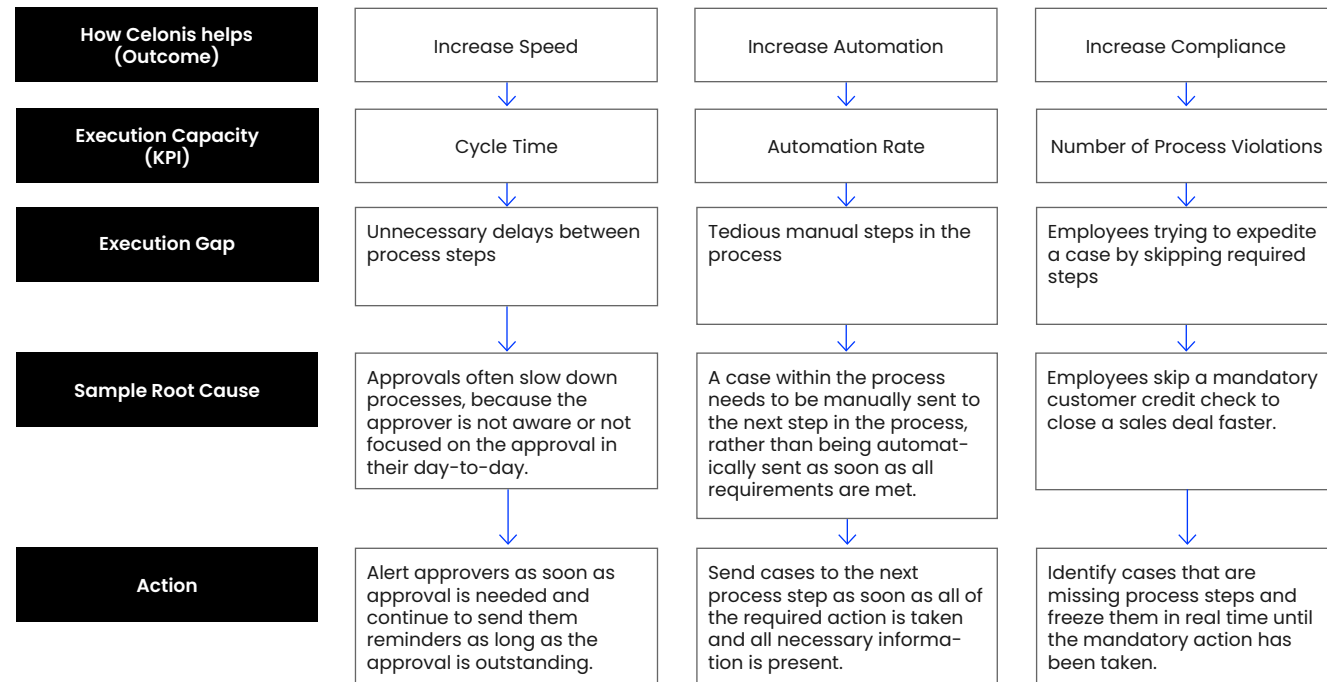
How Celonis helps (Outcome)

Increase Speed

Increase Automation

Increase Compliance

Execution Capacity (KPI)

Cycle Time

Automation Rate

Number of Process Violations

Execution Gap

Unnecessary delays between process steps

Tedious manual steps in the process

Employees trying to expedite a case by skipping required steps

Sample Root Cause

Approvals often slow down processes, because the approver is not aware or not focused on the approval in their day-to-day.

A case within the process needs to be manually sent to the next step in the process, rather than being automatically sent as soon as all requirements are met.

Employees skip a mandatory customer credit check to close a sales deal faster.

Action

Alert approvers as soon as approval is needed and continue to send them reminders as long as the approval is outstanding.

Send cases to the next process step as soon as all of the required action is taken and all necessary information is present.

Identify cases that are missing process steps and freeze them in real time until the mandatory action has been taken.